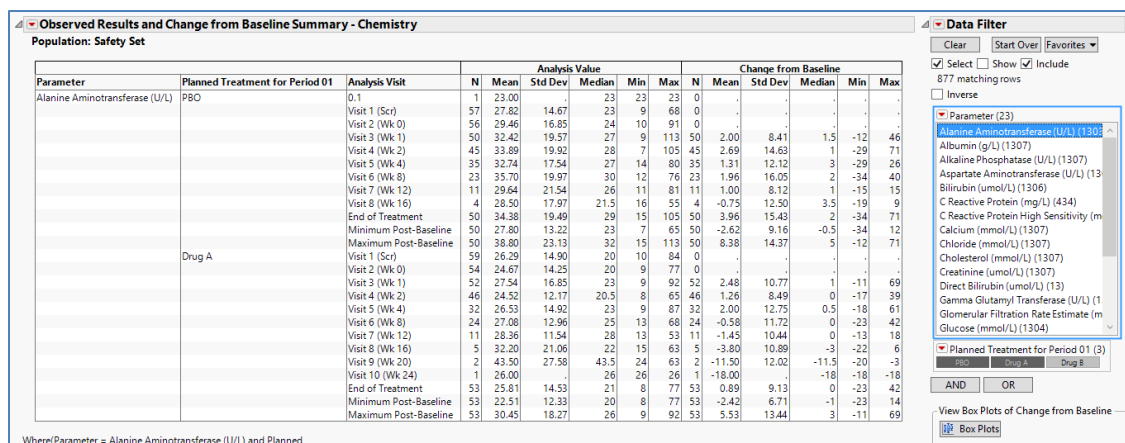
Observed Results and Change from Baseline Summary - Chemistry

Population: Safety Set

| Parameter | Planned Treatment for Period 01 | Analysis Visit | N | Mean | Std Dev | Median | Min | Max | N | Mean | Std Dev | Median | Min | Max |
|---|---|---|---|---|---|---|---|---|---|---|---|---|---|---|
| | | | Analysis Value | | | | | | Change from Baseline | | | | | |
| Alanine Aminotransferase (U/L) | PBO | 0.1 | 1 | 23.00 | . | 23 | 23 | 23 | 0 | . | . | . | . | . |
| | | Visit 1 (Scr) | 57 | 27.82 | 14.67 | 23 | 9 | 68 | 0 | . | . | . | . | . |
| | | Visit 2 (Wk 0) | 56 | 29.46 | 16.85 | 24 | 10 | 91 | 0 | . | . | . | . | . |
| | | Visit 3 (Wk 1) | 50 | 32.42 | 19.57 | 27 | 9 | 113 | 50 | 2.00 | 8.41 | 1.5 | -12 | 46 |
| | | Visit 4 (Wk 2) | 45 | 33.89 | 19.92 | 28 | 7 | 105 | 45 | 2.69 | 14.63 | 1 | -29 | 71 |
| | | Visit 5 (Wk 4) | 35 | 32.74 | 17.54 | 27 | 14 | 80 | 35 | 1.31 | 12.12 | 3 | -29 | 26 |
| | | Visit 6 (Wk 8) | 23 | 35.70 | 19.97 | 30 | 12 | 76 | 23 | 1.96 | 16.05 | 2 | -34 | 40 |
| | | Visit 7 (Wk 12) | 11 | 29.64 | 21.54 | 26 | 11 | 81 | 11 | 1.00 | 8.12 | 1 | -15 | 15 |
| | | Visit 8 (Wk 16) | 4 | 28.50 | 17.97 | 21.5 | 16 | 55 | 4 | -0.75 | 12.50 | 3.5 | -19 | 9 |
| | | End of Treatment | 50 | 34.38 | 19.49 | 29 | 15 | 105 | 50 | 3.96 | 15.43 | 2 | -34 | 71 |
| | | Minimum Post-Baseline | 50 | 27.80 | 13.22 | 23 | 7 | 65 | 50 | -2.62 | 9.16 | -0.5 | -34 | 12 |
| | | Maximum Post-Baseline | 50 | 38.80 | 23.13 | 32 | 15 | 113 | 50 | 8.38 | 14.37 | 5 | -12 | 71 |
| | Drug A | Visit 1 (Scr) | 59 | 26.29 | 14.90 | 20 | 10 | 84 | 0 | . | . | . | . | . |
| | | Visit 2 (Wk 0) | 54 | 24.67 | 14.25 | 20 | 9 | 77 | 0 | . | . | . | . | . |
| | | Visit 3 (Wk 1) | 52 | 27.54 | 16.85 | 23 | 9 | 92 | 52 | 2.48 | 10.77 | 1 | -11 | 69 |
| | | Visit 4 (Wk 2) | 46 | 24.52 | 12.17 | 20.5 | 8 | 65 | 46 | 1.26 | 8.49 | 0 | -17 | 39 |
| | | Visit 5 (Wk 4) | 32 | 26.53 | 14.92 | 23 | 9 | 87 | 32 | 2.00 | 12.75 | 0.5 | -18 | 61 |
| | | Visit 6 (Wk 8) | 24 | 27.08 | 12.96 | 25 | 13 | 68 | 24 | -0.58 | 11.72 | 0 | -23 | 42 |
| | | Visit 7 (Wk 12) | 11 | 28.36 | 11.54 | 28 | 13 | 53 | 11 | -1.45 | 10.44 | 0 | -13 | 18 |
| | | Visit 8 (Wk 16) | 5 | 32.20 | 21.06 | 22 | 15 | 63 | 5 | -3.80 | 10.89 | -3 | -22 | 6 |
| | | Visit 9 (Wk 20) | 2 | 43.50 | 27.58 | 43.5 | 24 | 63 | 2 | -11.50 | 12.02 | -11.5 | -20 | -3 |
| | | Visit 10 (Wk 24) | 1 | 26.00 | . | 26 | 26 | 26 | 1 | -18.00 | . | -18 | -18 | -18 |
| | | End of Treatment | 53 | 25.81 | 14.53 | 21 | 8 | 77 | 53 | 0.89 | 9.13 | 0 | -23 | 42 |
| | | Minimum Post-Baseline | 53 | 22.51 | 12.33 | 20 | 8 | 77 | 53 | -2.42 | 6.71 | -1 | -23 | 14 |
| | | Maximum Post-Baseline | 53 | 30.45 | 18.27 | 26 | 9 | 92 | 53 | 5.53 | 13.44 | 3 | -11 | 69 |

Where(Parameter = Alanine Aminotransferase (U/L) and Planned

Data Filter

Clear Start Over Favorites

Select Show Include

877 matching rows

Inverse

Parameter (23)

Alanine Aminotransferase (U/L) (1303
Albumin (g/L) (1307)
Alkaline Phosphatase (U/L) (1307)
Aspartate Aminotransferase (U/L) (13
Bilirubin (umol/L) (1306)
C Reactive Protein (mg/L) (434)
C Reactive Protein High Sensitivity (m
Calcium (mmol/L) (1307)
Chloride (mmol/L) (1307)
Cholesterol (mmol/L) (1307)
Creatinine (umol/L) (1307)
Direct Bilirubin (umol/L) (13)
Gamma Glutamyl Transferase (U/L) (1
Glomerular Filtration Rate Estimate (m
Glucose (mmol/L) (1304)

Planned Treatment for Period 01 (3)

PBO Drug A Drug B

AND OR

View Box Plots of Change from Baseline

Box Plots